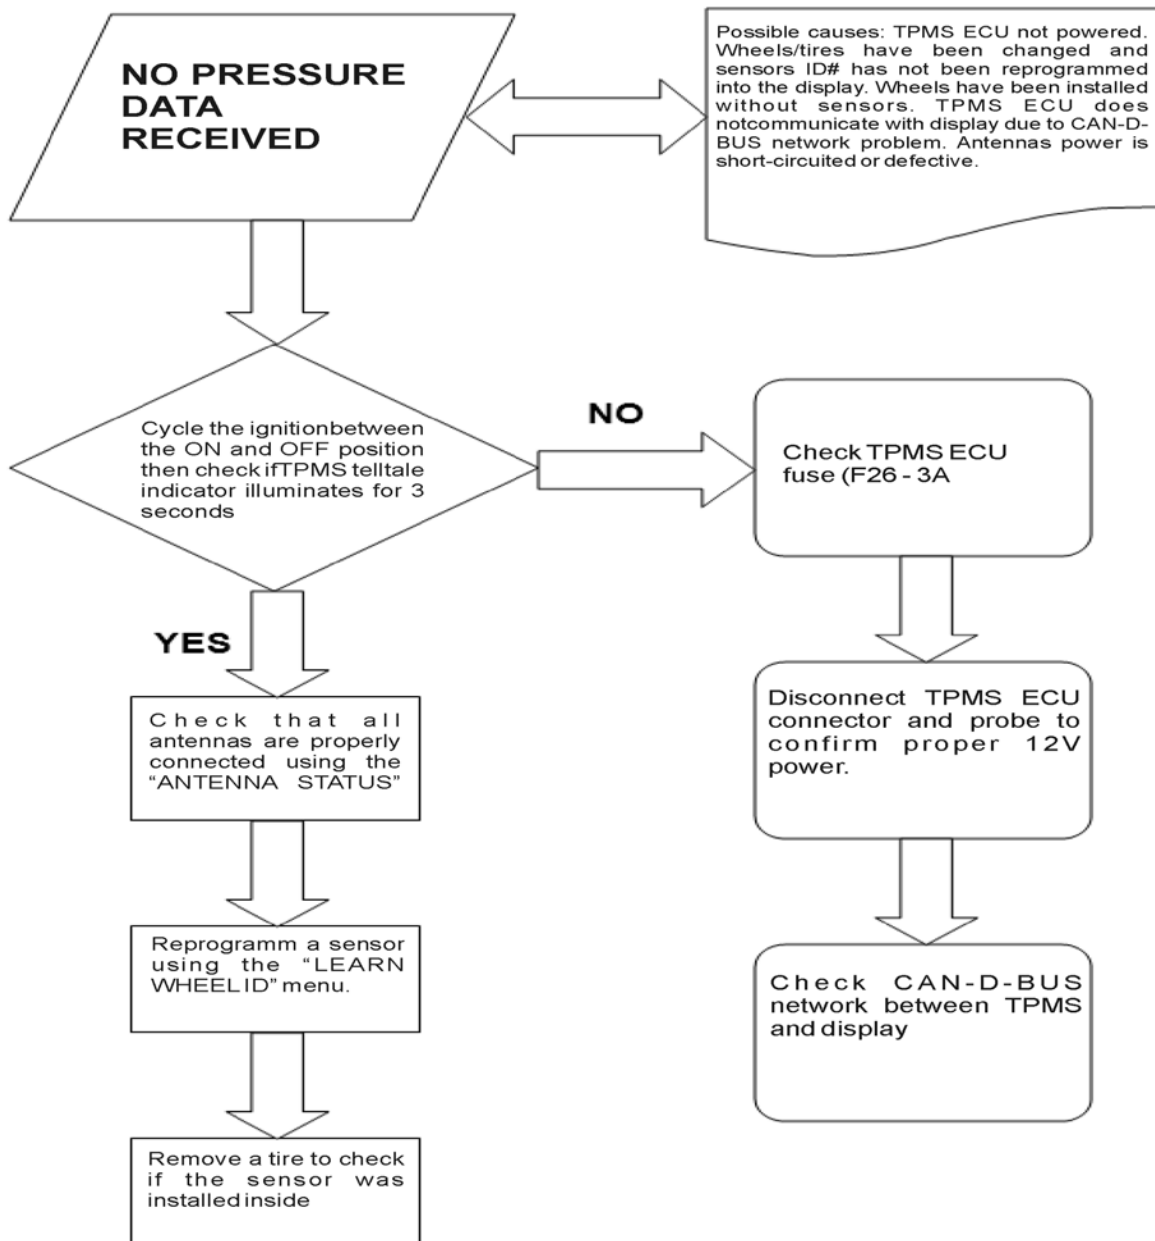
NO PRESSURE DATA RECEIVED

Possible causes: TPMS ECU not powered. Wheels/tires have been changed and sensors ID# has not been reprogrammed into the display. Wheels have been installed without sensors. TPMS ECU does notcommunicate with display due to CAN-D-BUS network problem. Antennas power is short-circuited or defective.

Cycle the ignitionbetween the ON and OFF position then check ifTPMS telltale indicator illuminates for 3 seconds

NO

Check TPMS ECU fuse (F26 - 3A

Disconnect TPMS ECU connector and probe to confirm proper 12V power.

Check CAN-D-BUS network between TPMS and display

YES

Check that all antennas are properly connected using the "ANTENNA STATUS"

Reprogramm a sensor using the "LEARN WHEEL ID" menu.

Remove a tire to check if the sensor was installed inside